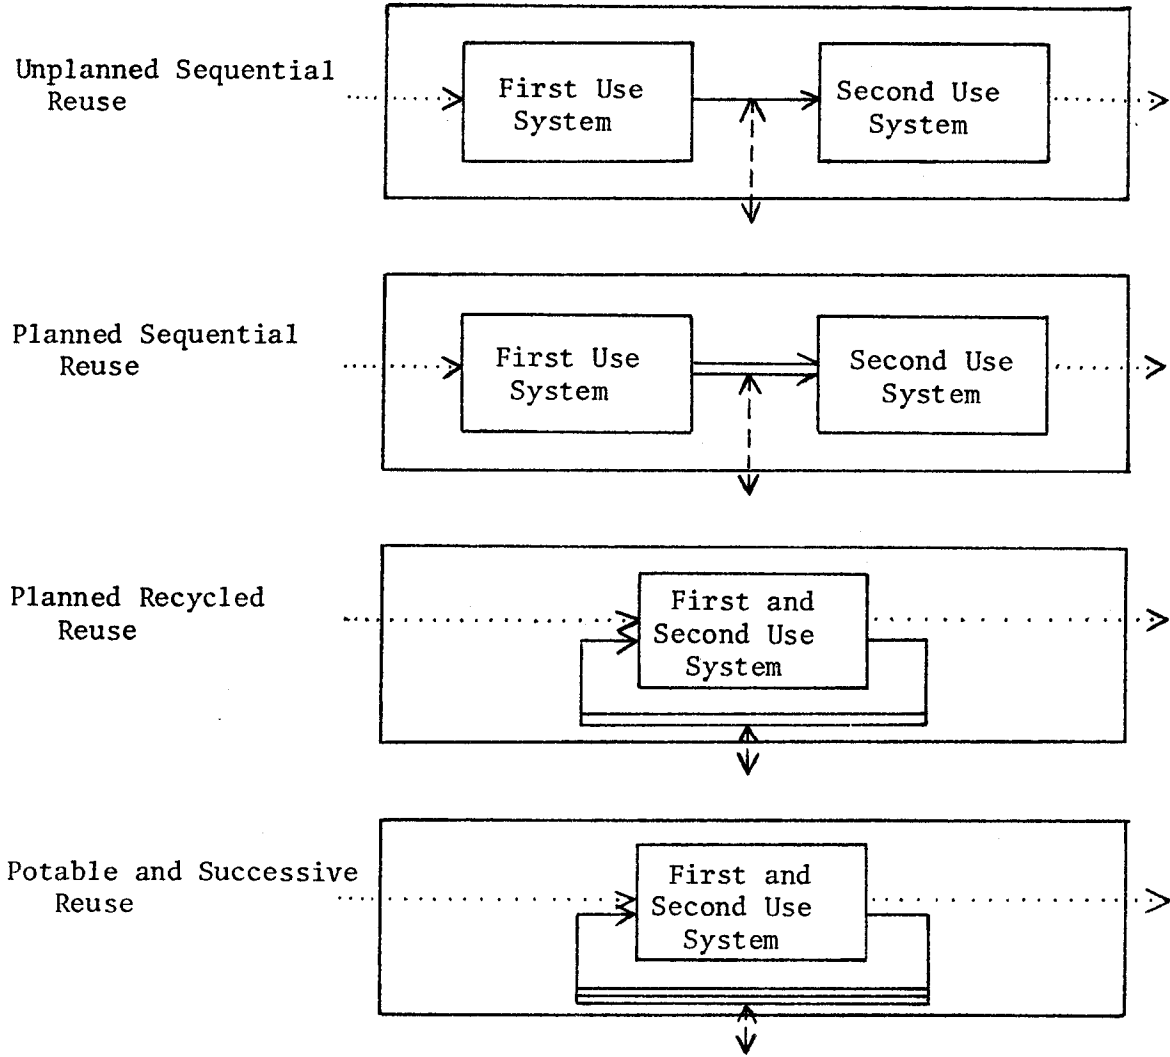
Unplanned Sequential Reuse

First Use System

Second Use System

Planned Sequential Reuse

First Use System

Second Use System

Planned Recycled Reuse

First and Second Use System

Potable and Successive Reuse

First and Second Use System